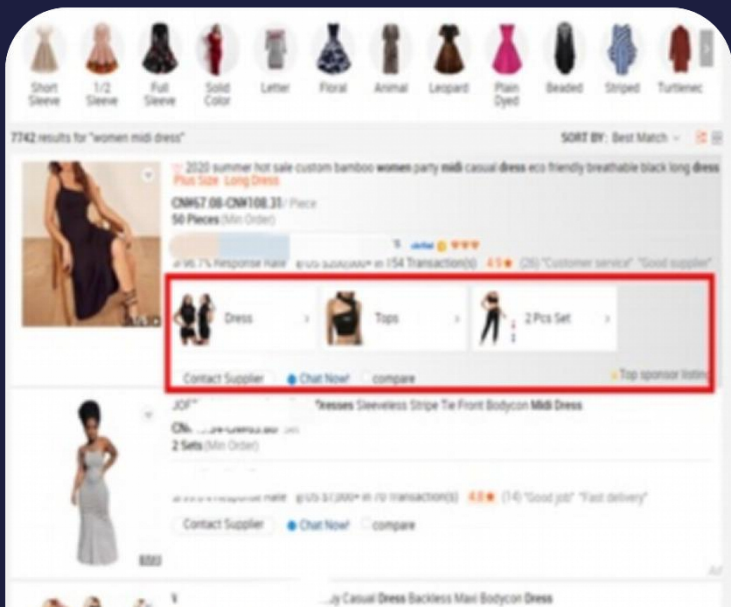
Short Sleeve | 1/2 Sleeve | Full Sleeve | Solid Color | Letter | Floral | Animal | Leopard | Plain Dyed | Beaded | Striped | Turtlenec

7742 results for "women midi dress"

SORT BY: Best Match

2020 summer hot sale custom bamboo women party midi casual dress eco friendly breathable black long dress
Plus Size Long Dress
CN¥67.08-CN¥108.31/ Piece
50 Pieces (Min Order)

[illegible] Verified
96.7% Response Rate US $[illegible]+ in 154 Transaction(s) 4.9 (26) "Customer service" "Good supplier"

Dress
Tops
2 Pcs Set

Contact Supplier
Chat Now!
compare
Top sponsor listing

JOF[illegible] Dresses Sleeveless Stripe Tie Front Bodycon Midi Dress
CN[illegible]
2 Sets (Min Order)

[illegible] Response Rate US $7,000+ in 70 Transaction(s) 4.8 (14) "Good job" "Fast delivery"

Contact Supplier
Chat Now!
compare

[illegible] Casual Dress Backless Maxi Bodycon Dress